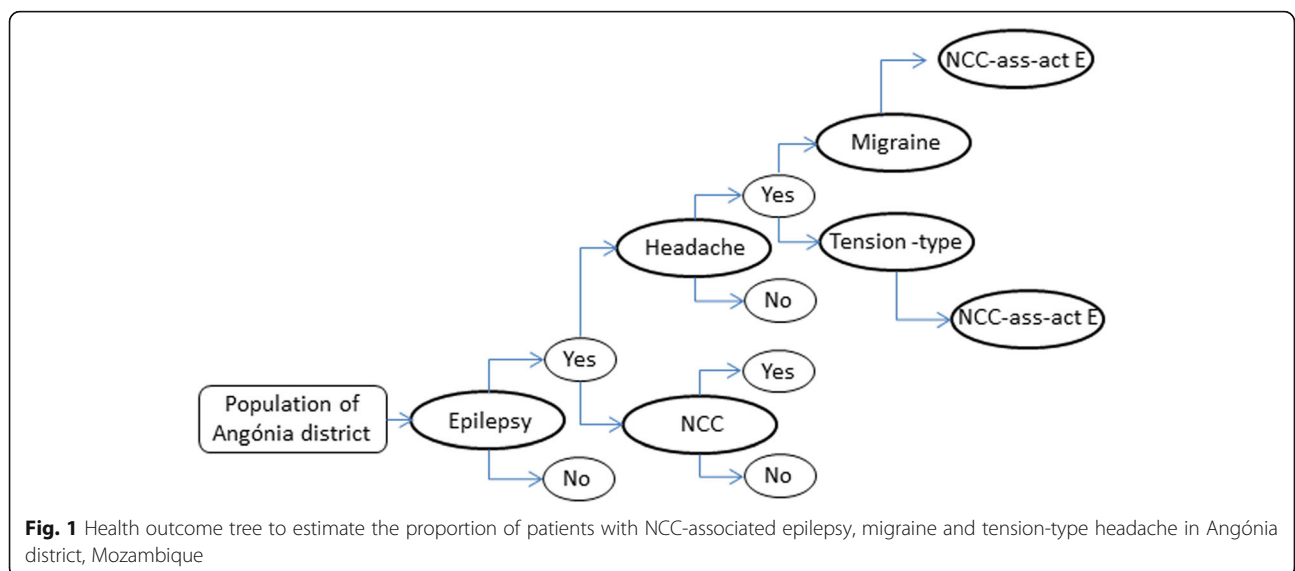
NCC-ass-act E

Migraine

Yes

Headache

Tension -type

No

NCC-ass-act E

Yes

Yes

Population of Angónia district

Epilepsy

NCC

No

No

**Fig. 1** Health outcome tree to estimate the proportion of patients with NCC-associated epilepsy, migraine and tension-type headache in Angónia district, Mozambique